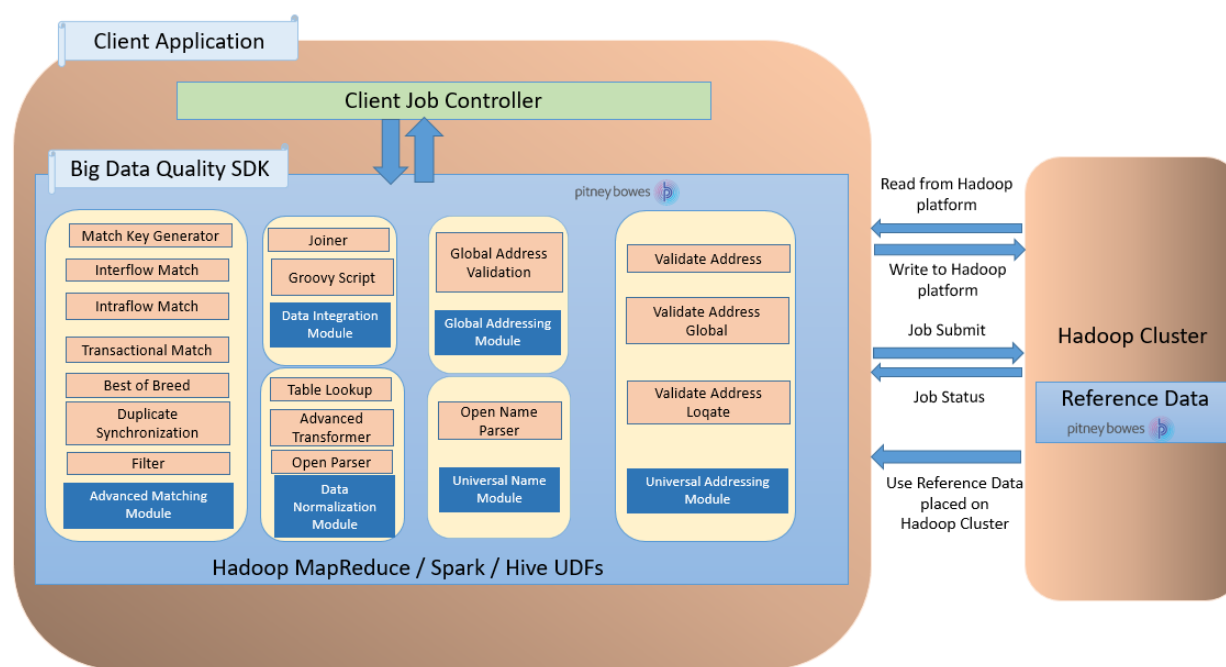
Client Application

Client Job Controller

Big Data Quality SDK

pitney bowes

Match Key Generator
Interflow Match
Intraflow Match
Transactional Match
Best of Breed
Duplicate Synchronization
Filter
Advanced Matching Module

Joiner
Groovy Script
Data Integration Module

Table Lookup
Advanced Transformer
Open Parser
Data Normalization Module

Global Address Validation
Global Addressing Module

Open Name Parser
Universal Name Module

Validate Address
Validate Address Global
Validate Address Loqate
Universal Addressing Module

Hadoop MapReduce / Spark / Hive UDFs

Read from Hadoop platform

Write to Hadoop platform

Job Submit

Job Status

Use Reference Data placed on Hadoop Cluster

Hadoop Cluster

Reference Data

pitney bowes